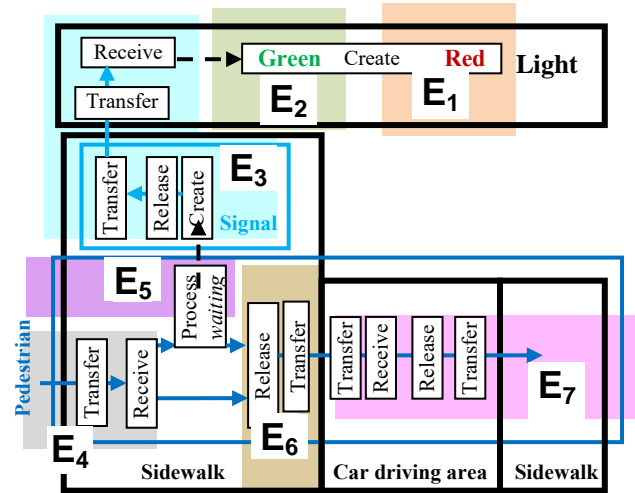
Receive
Green Create Red
Light
Transfer
$E_2$
$E_1$
Transfer
Release
Create
$E_3$
Signal
$E_5$
Process waiting
Pedestrian
Transfer
Receive
Release
Transfer
Transfer
Receive
Release
Transfer
$E_7$
$E_4$
$E_6$
Sidewalk
Car driving area
Sidewalk